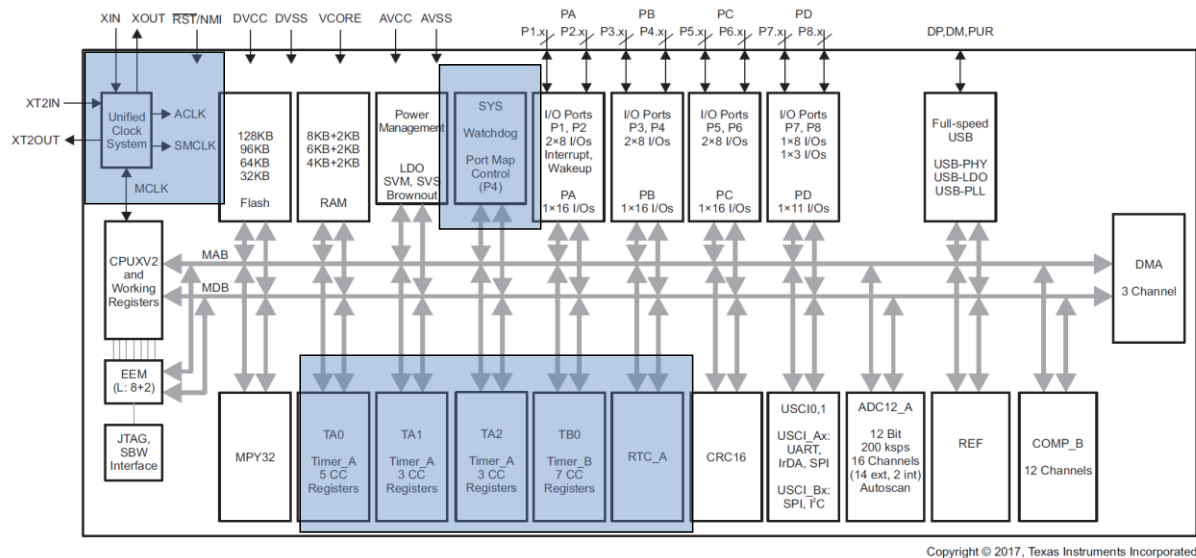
XIN XOUT $\overline{RST}$/NMI DVCC DVSS VCORE AVCC AVSS PA PB PC PD

P1.x P2.x P3.x P4.x P5.x P6.x P7.x P8.x

DP,DM,PUR

XT2IN

XT2OUT

Unified Clock System

ACLK

SMCLK

MCLK

128KB
96KB
64KB
32KB

Flash

8KB+2KB
6KB+2KB
4KB+2KB

RAM

Power Management

LDO
SVM, SVS
Brownout

SYS

Watchdog

Port Map Control (P4)

I/O Ports
P1, P2
2×8 I/Os
Interrupt, Wakeup

PA
1×16 I/Os

I/O Ports
P3, P4
2×8 I/Os

PB
1×16 I/Os

I/O Ports
P5, P6
2×8 I/Os

PC
1×16 I/Os

I/O Ports
P7, P8
1×8 I/Os
1×3 I/Os

PD
1×11 I/Os

Full-speed USB

USB-PHY
USB-LDO
USB-PLL

CPUXV2 and Working Registers

MAB

MDB

DMA

3 Channel

EEM
(L: 8+2)

JTAG, SBW Interface

MPY32

TA0

Timer_A
5 CC
Registers

TA1

Timer_A
3 CC
Registers

TA2

Timer_A
3 CC
Registers

TB0

Timer_B
7 CC
Registers

RTC_A

CRC16

USCI0,1

USCI_Ax:
UART,
IrDA, SPI

USCI_Bx:
SPI, I²C

ADC12_A

12 Bit
200 ksps
16 Channels
(14 ext, 2 int)
Autoscan

REF

COMP_B

12 Channels

Copyright © 2017, Texas Instruments Incorporated